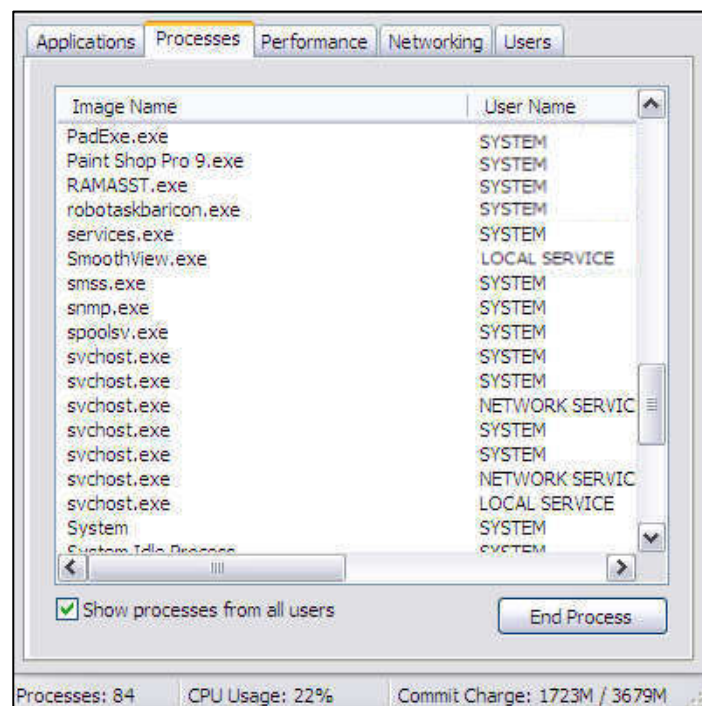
Applications | Processes | Performance | Networking | Users

| Image Name | User Name |
|---|---|
| PadExe.exe | SYSTEM |
| Paint Shop Pro 9.exe | SYSTEM |
| RAMASST.exe | SYSTEM |
| robotaskbaricon.exe | SYSTEM |
| services.exe | SYSTEM |
| SmoothView.exe | LOCAL SERVICE |
| smss.exe | SYSTEM |
| snmp.exe | SYSTEM |
| spoolsv.exe | SYSTEM |
| svchost.exe | SYSTEM |
| svchost.exe | SYSTEM |
| svchost.exe | NETWORK SERVIC |
| svchost.exe | SYSTEM |
| svchost.exe | SYSTEM |
| svchost.exe | NETWORK SERVIC |
| svchost.exe | LOCAL SERVICE |
| System | SYSTEM |
| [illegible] | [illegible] |

Show processes from all users

End Process

Processes: 84 | CPU Usage: 22% | Commit Charge: 1723M / 3679M